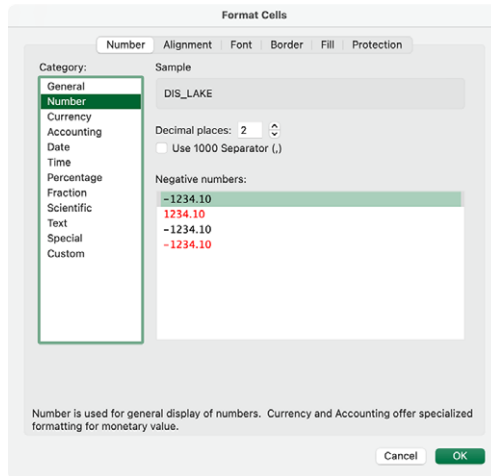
Format Cells

Number | Alignment | Font | Border | Fill | Protection

Category:

General
Number
Currency
Accounting
Date
Time
Percentage
Fraction
Scientific
Text
Special
Custom

Sample

DIS_LAKE

Decimal places: 2

Use 1000 Separator (,)

Negative numbers:

-1234.10
1234.10
-1234.10
-1234.10

Number is used for general display of numbers. Currency and Accounting offer specialized formatting for monetary value.

Cancel
OK